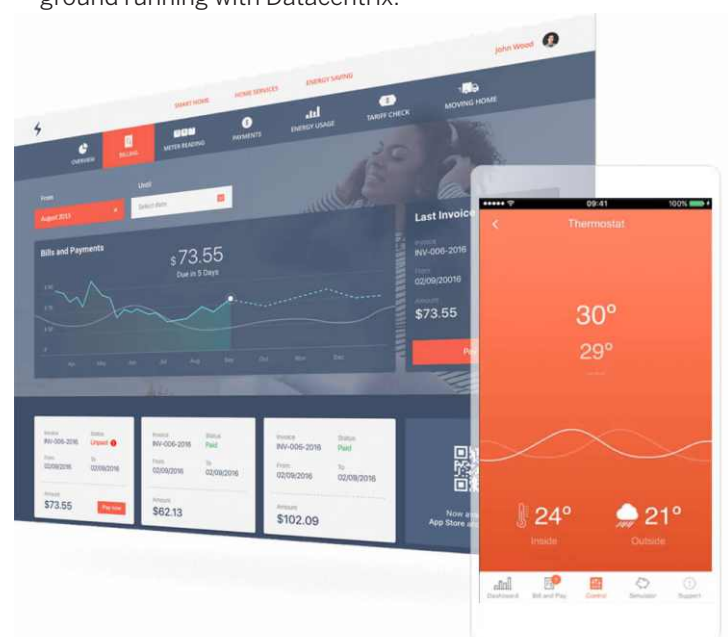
ground running with Datacentrix.

John Wood

SMART HOME HOME SERVICES ENERGY SAVING

OVERVIEW BILLING METER READING PAYMENTS ENERGY USAGE TARIFF CHECK MOVING HOME

From
August 2015

Until
Select date

Bills and Payments

$73.55
Due in 5 Days

Last Invoice
Invoice
INV-006-2016
From
02/09/20016
Amount
$73.55

Invoice
INV-006-2016
Status
Unpaid
From
01/09/2016
To
02/09/2016
Amount
$73.55
Pay now

Invoice
INV-006-2016
Status
Paid
From
02/09/2016
To
02/09/2016
Amount
$62.13

Invoice
INV-006-2016
Status
Paid
From
02/09/2016
To
02/08/2016
Amount
$102.09

Now a
App Store a

09:41
100%

Thermostat

30°
29°

24°
Inside

21°
Outside

Dashboard Bill and Pay Control Simulator Support